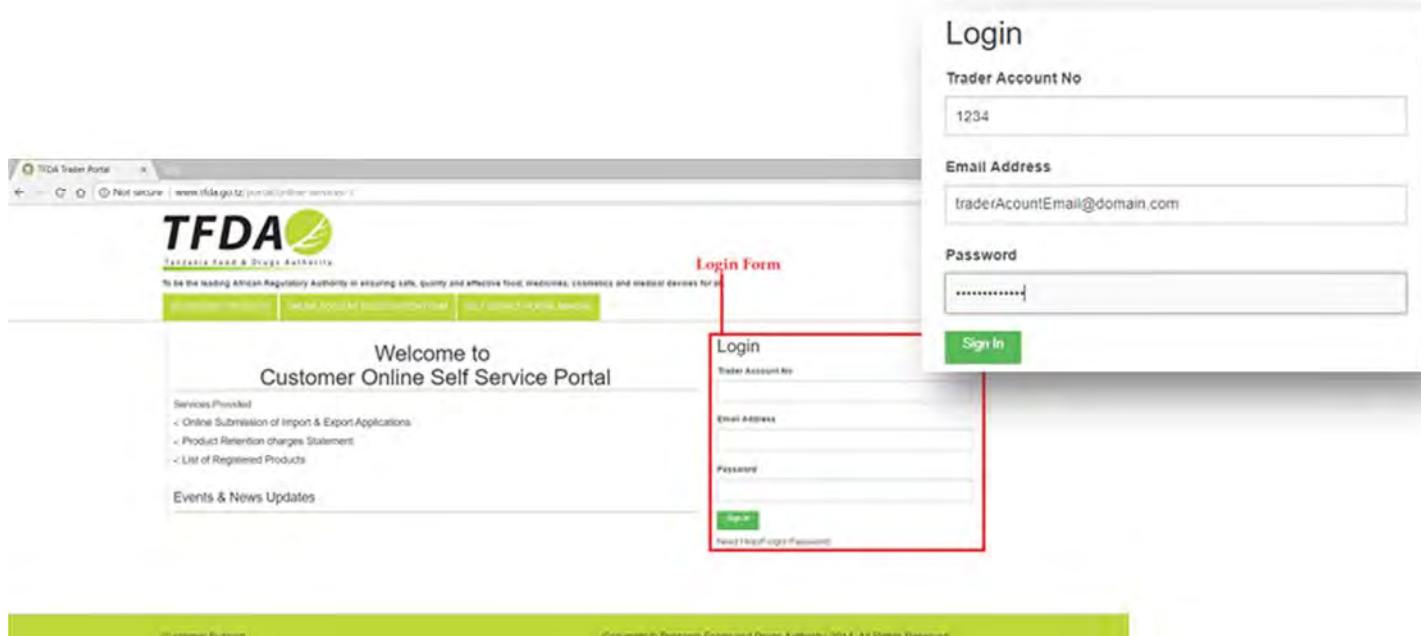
TFDA Trader Portal ×

Not secure | www.tfda.go.tz/portal/online-services/

TFDA

Tanzania Food & Drugs Authority

To be the leading African Regulatory Authority in ensuring safe, quality and effective food, medicines, cosmetics and medical devices for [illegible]

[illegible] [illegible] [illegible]

Welcome to
Customer Online Self Service Portal

Services Provided

< Online Submission of Import & Export Applications

< Product Retention charges Statement

< List of Registered Products

Events & News Updates

Login Form

Login

Trader Account No

Email Address

Password

Sign In

Need Help/Forgot Password

Login

Trader Account No

1234

Email Address

traderAcountEmail@domain.com

Password

Sign In

Customer Support

Copyright © Tanzania Food and Drugs Authority 2014. All Rights Reserved